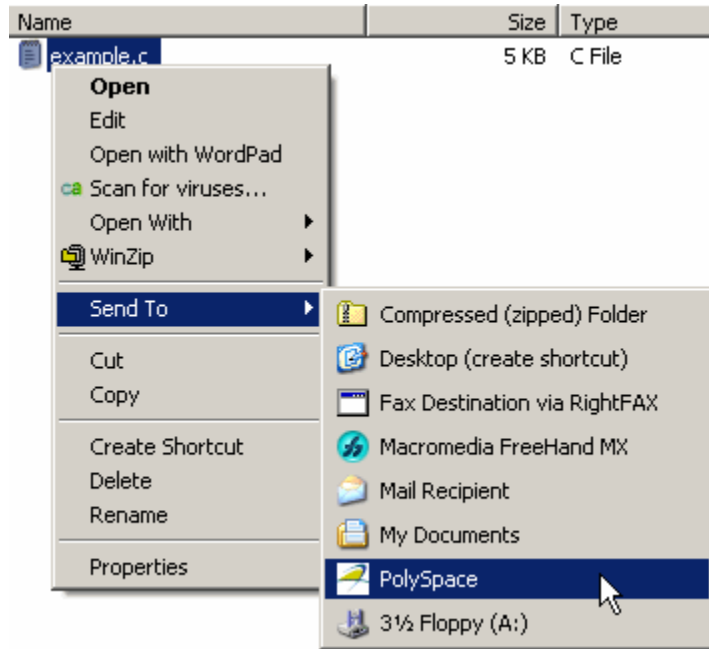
| Name | Size | Type |
|---|---|---|
| example.c | 5 KB | C File |

Open
Edit
Open with WordPad
ca Scan for viruses...
Open With
WinZip
Send To
Cut
Copy
Create Shortcut
Delete
Rename
Properties

Compressed (zipped) Folder
Desktop (create shortcut)
Fax Destination via RightFAX
Macromedia FreeHand MX
Mail Recipient
My Documents
PolySpace
3½ Floppy (A:)